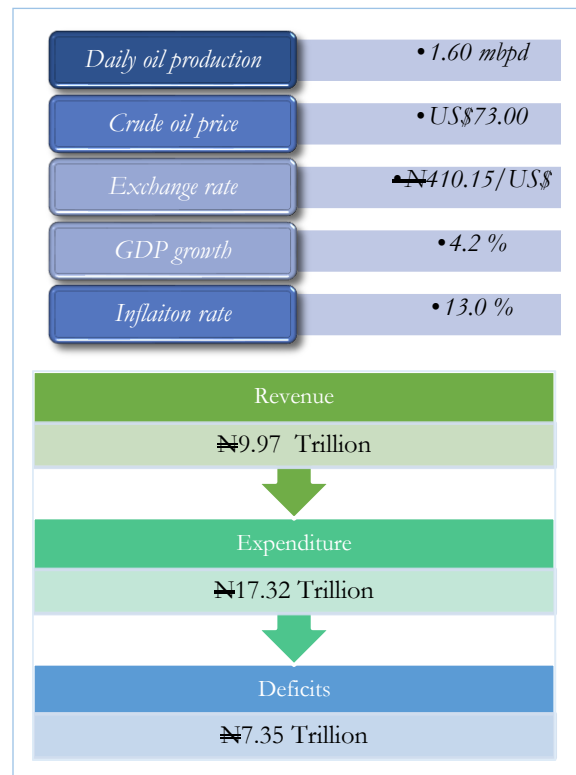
Daily oil production

•1.60 mbpd

Crude oil price

•US$73.00

Exchange rate

•₦410.15/US$

GDP growth

•4.2 %

Inflaiton rate

•13.0 %

Revenue

₦9.97 Trillion

Expenditure

₦17.32 Trillion

Deficits

₦7.35 Trillion